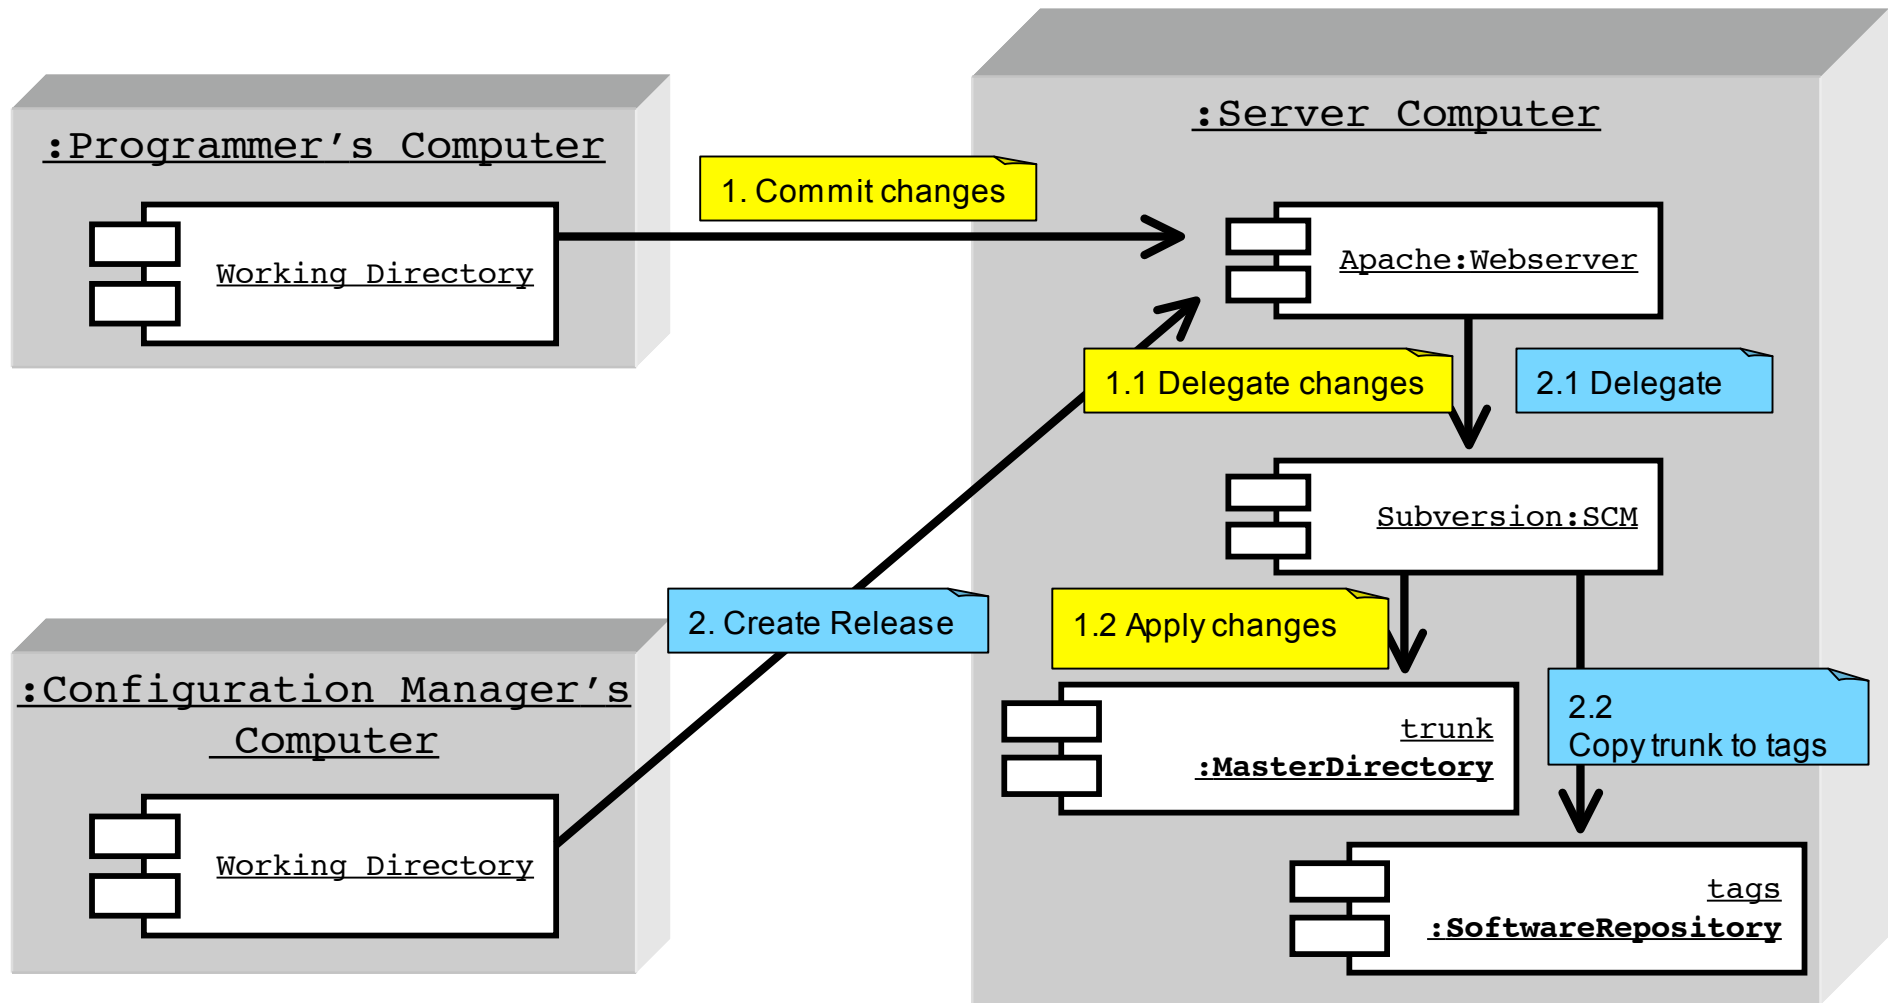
:Programmer’s Computer

Working Directory

1. Commit changes

:Server Computer

Apache:Webserver

1.1 Delegate changes

2.1 Delegate

Subversion:SCM

1.2 Apply changes

2. Create Release

:Configuration Manager’s Computer

Working Directory

trunk
:MasterDirectory

2.2
Copy trunk to tags

tags
:SoftwareRepository